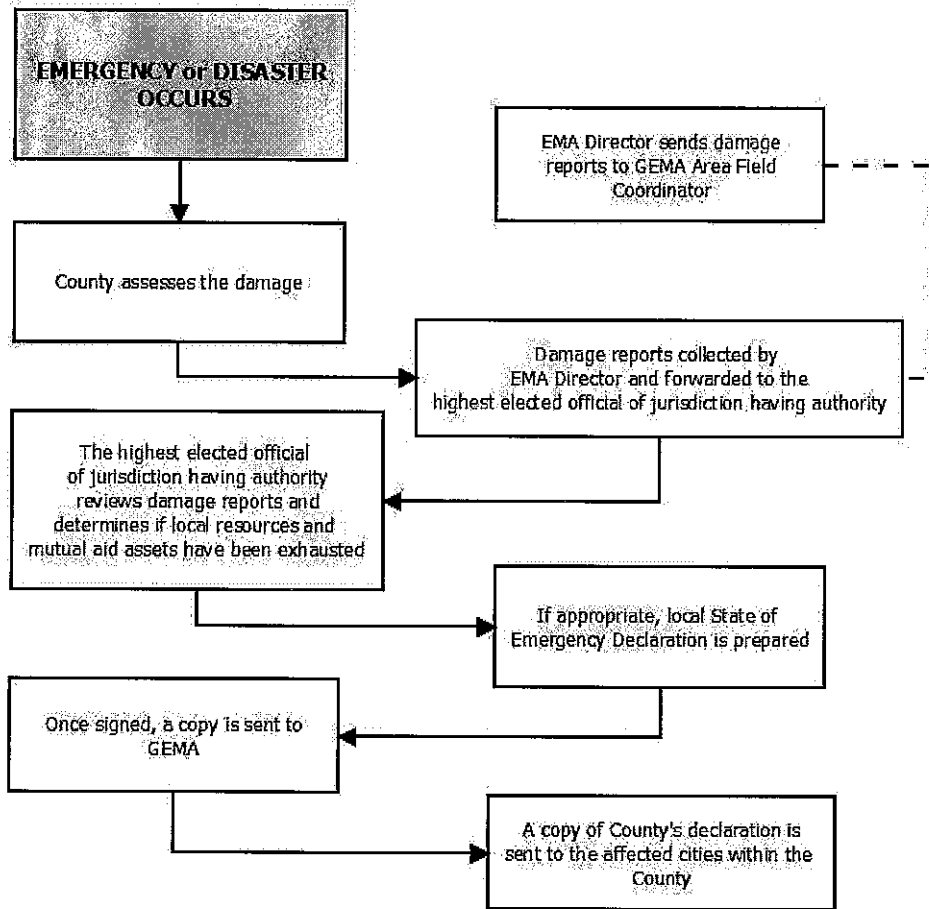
EMERGENCY or DISASTER OCCURS

EMA Director sends damage reports to GEMA Area Field Coordinator

County assesses the damage

Damage reports collected by EMA Director and forwarded to the highest elected official of jurisdiction having authority

The highest elected official of jurisdiction having authority reviews damage reports and determines if local resources and mutual aid assets have been exhausted

If appropriate, local State of Emergency Declaration is prepared

Once signed, a copy is sent to GEMA

A copy of County's declaration is sent to the affected cities within the County